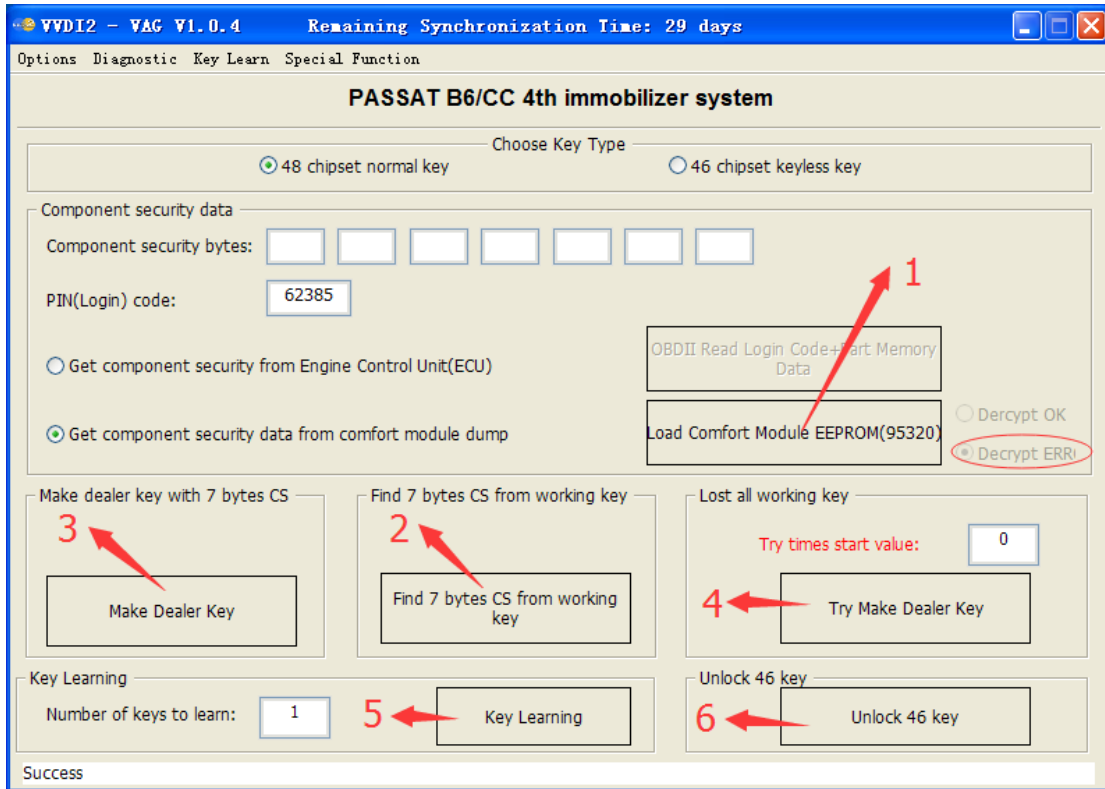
VVDI2 - VAG V1.0.4 Remaining Synchronization Time: 29 days

Options Diagnostic Key Learn Special Function

PASSAT B6/CC 4th immobilizer system

Choose Key Type

48 chipset normal key

46 chipset keyless key

Component security data

Component security bytes:

PIN(Login) code: 62385

Get component security from Engine Control Unit(ECU)

OBDII Read Login Code+Part Memory Data

1

Get component security data from comfort module dump

Load Comfort Module EEPROM(95320)

Dercypt OK

Decrypt ERR

Make dealer key with 7 bytes CS

3

Make Dealer Key

Find 7 bytes CS from working key

2

Find 7 bytes CS from working key

Lost all working key

Try times start value: 0

4

Try Make Dealer Key

Key Learning

Number of keys to learn: 1

5

Key Learning

Unlock 46 key

6

Unlock 46 key

Success